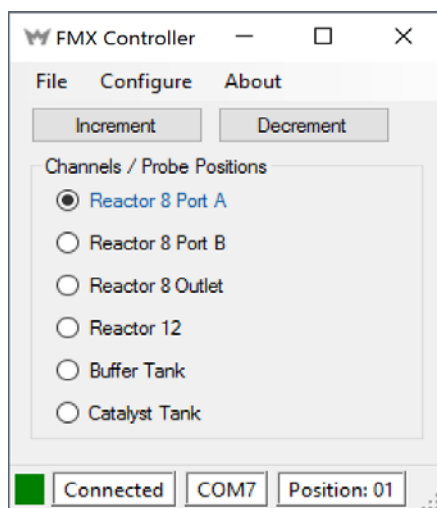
FMX Controller

File Configure About

Increment Decrement

Channels / Probe Positions

Reactor 8 Port A

Reactor 8 Port B

Reactor 8 Outlet

Reactor 12

Buffer Tank

Catalyst Tank

Connected COM7 Position: 01